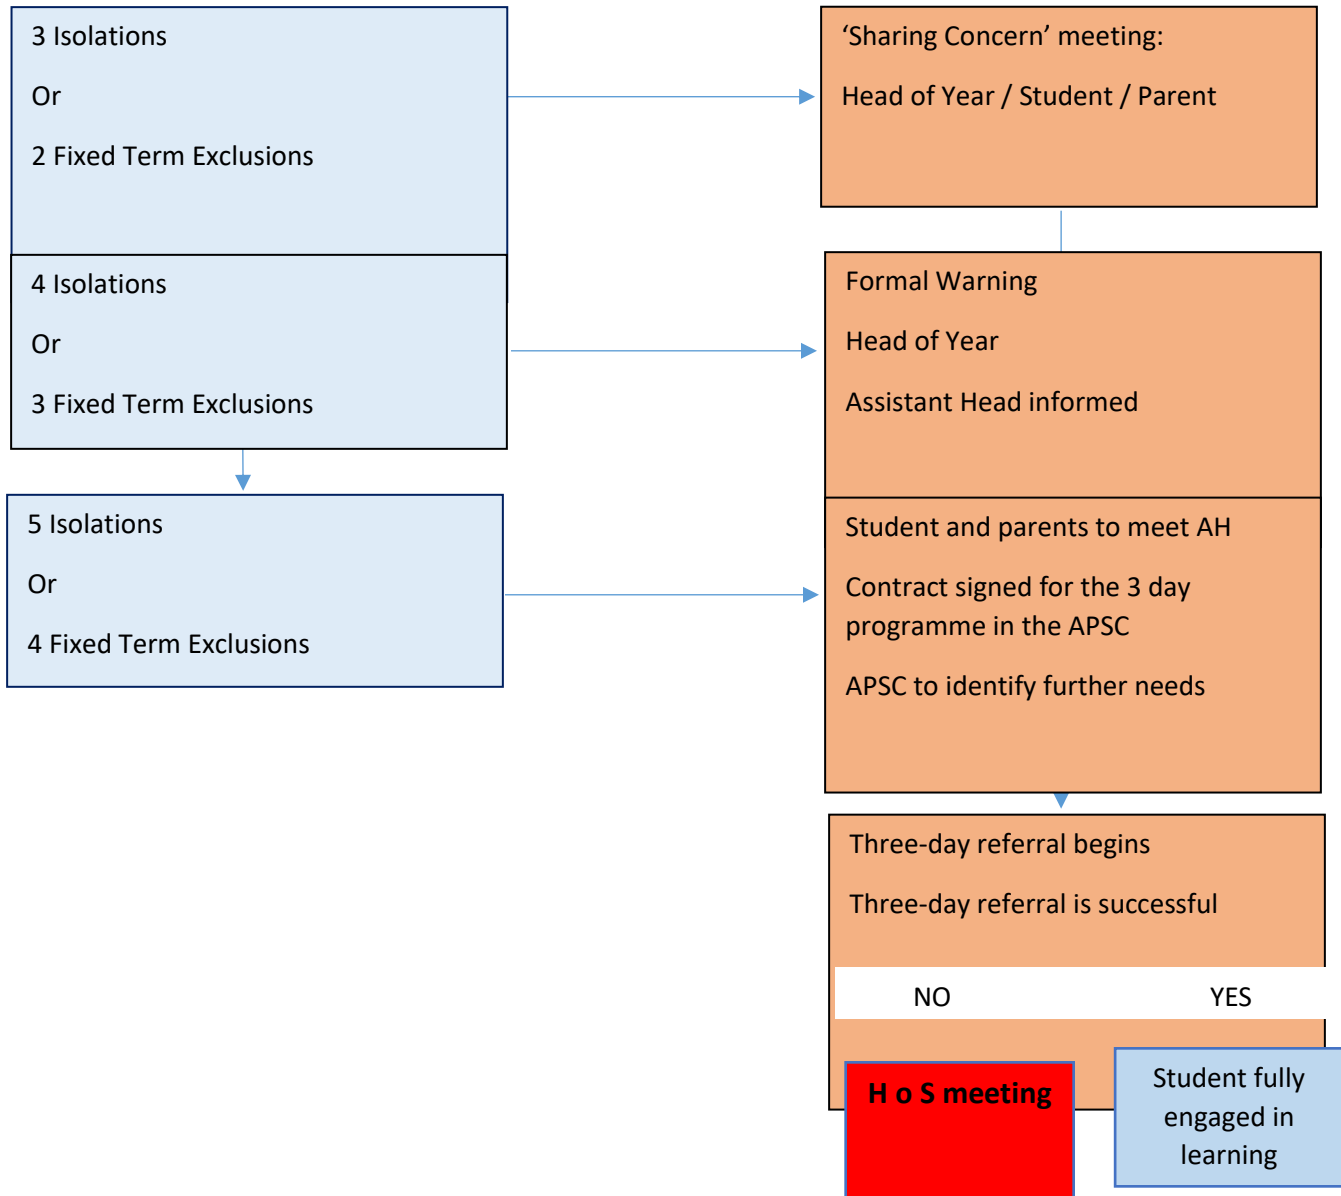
3 Isolations

Or

2 Fixed Term Exclusions

‘Sharing Concern’ meeting:

Head of Year / Student / Parent

4 Isolations

Or

3 Fixed Term Exclusions

Formal Warning

Head of Year

Assistant Head informed

5 Isolations

Or

4 Fixed Term Exclusions

Student and parents to meet AH

Contract signed for the 3 day programme in the APSC

APSC to identify further needs

Three-day referral begins

Three-day referral is successful

NO

YES

H o S meeting

Student fully engaged in learning